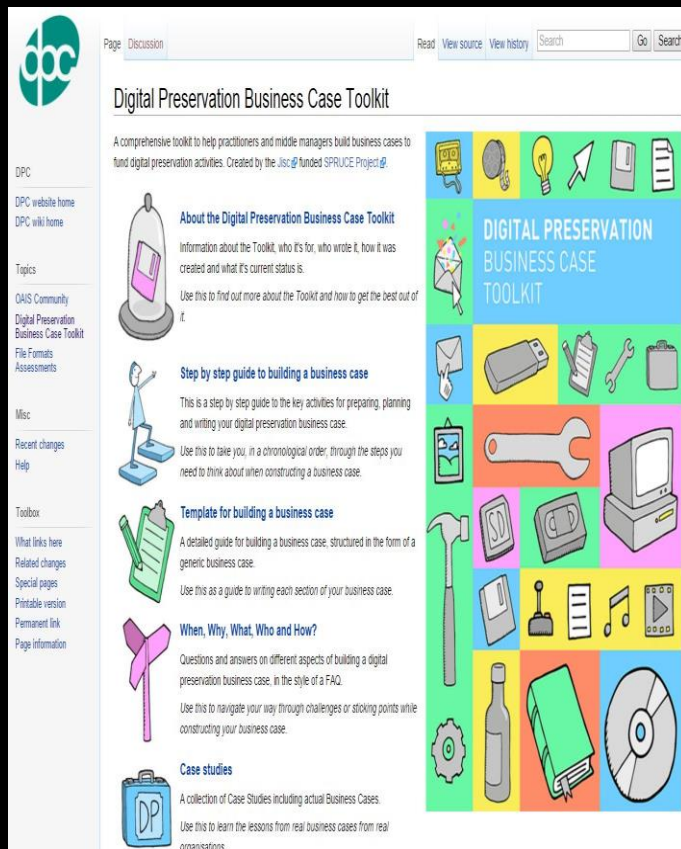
dpc

Page Discussion

Read View source View history Search Go Search

Digital Preservation Business Case Toolkit

DPC
DPC website home
DPC wiki home

Topics
OAIS Community
Digital Preservation Business Case Toolkit
File Formats Assessments

Misc
Recent changes
Help

Toolbox
What links here
Related changes
Special pages
Printable version
Permanent link
Page information

A comprehensive toolkit to help practitioners and middle managers build business cases to fund digital preservation activities. Created by the Jisc funded SPRUCE Project.

About the Digital Preservation Business Case Toolkit

Information about the Toolkit, who it's for, who wrote it, how it was created and what it's current status is.

Use this to find out more about the Toolkit and how to get the best out of it.

Step by step guide to building a business case

This is a step by step guide to the key activities for preparing, planning and writing your digital preservation business case.

Use this to take you, in a chronological order, through the steps you need to think about when constructing a business case.

Template for building a business case

A detailed guide for building a business case, structured in the form of a generic business case.

Use this as a guide to writing each section of your business case.

When, Why, What, Who and How?

Questions and answers on different aspects of building a digital preservation business case, in the style of a FAQ.

Use this to navigate your way through challenges or sticking points while constructing your business case.

Case studies

A collection of Case Studies including actual Business Cases.

Use this to learn the lessons from real business cases from real organisations.

DP

DIGITAL PRESERVATION BUSINESS CASE TOOLKIT

SD